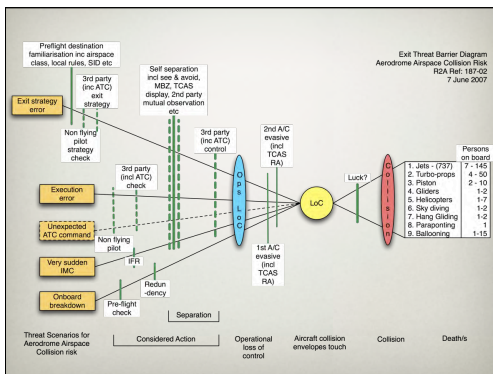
Exit Threat Barrier Diagram
Aerodrome Airspace Collision Risk
R2A Ref: 187-02
7 June 2007

Preflight destination familiarisation inc airspace class, local rules, SID etc

3rd party (inc ATC) exit strategy

Exit strategy error

Non flying pilot strategy check

Self separation incl see & avoid, MBZ, TCAS display, 2nd party mutual observation etc

3rd party (inc ATC) control

2nd A/C evasive (incl TCAS RA)

3rd party (incl ATC) check

Execution error

Unexpected ATC command

Non flying pilot

Very sudden IMC

IFR

Onboard breakdown

Pre-flight check

Redundency

Separation

Ops LoC

1st A/C evasive (incl TCAS RA)

LoC

Luck?

Collision

| | Persons on board |
|---|---|
| 1. Jets - (737) | 7 - 145 |
| 2. Turbo-props | 4 - 50 |
| 3. Piston | 2 - 10 |
| 4. Gliders | 1-2 |
| 5. Helicopters | 1-7 |
| 6. Sky diving | 1-2 |
| 7. Hang Gliding | 1-2 |
| 8. Paraponting | 1 |
| 9. Ballooning | 1-15 |

Threat Scenarios for Aerodrome Airspace Collision risk

Considered Action

Operational loss of control

Aircraft collision envelopes touch

Collision

Death/s